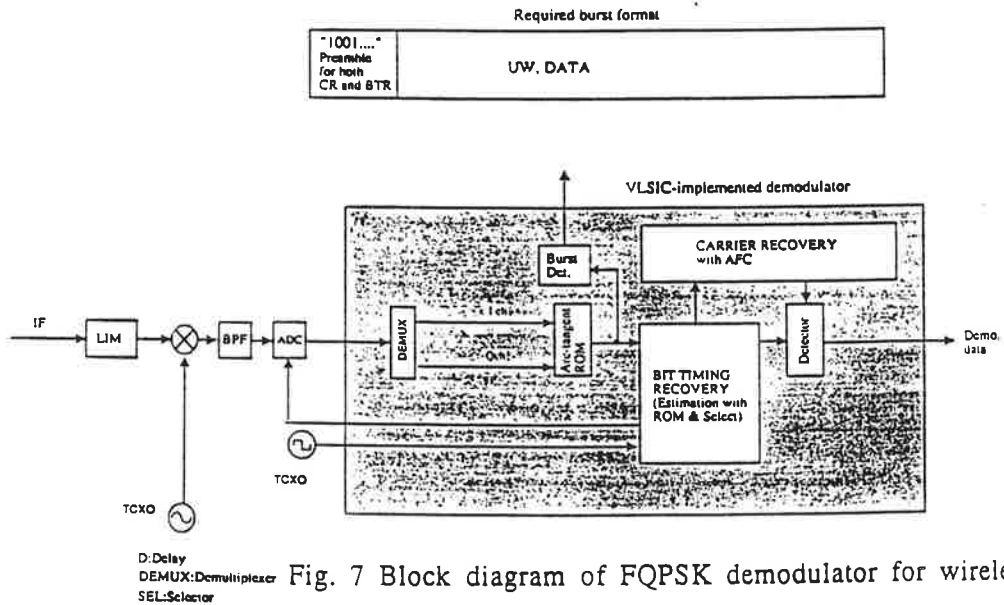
Required burst format

"1001...."
Preamble for both CR and BTR

UW, DATA

VLSIC-implemented demodulator

IF

LIM

BPF

ADC

DEMUX

I-channel

Q-ch

Arc-tangent ROM

Burst Det.

CARRIER RECOVERY with AFC

BIT TIMING RECOVERY (Estimation with ROM & Select)

Detector

Demo. data

TCXO

TCXO

D:Delay
DEMUX:Demultiplexer
SEL:Selector

Fig. 7 Block diagram of FQPSK demodulator for wirele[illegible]